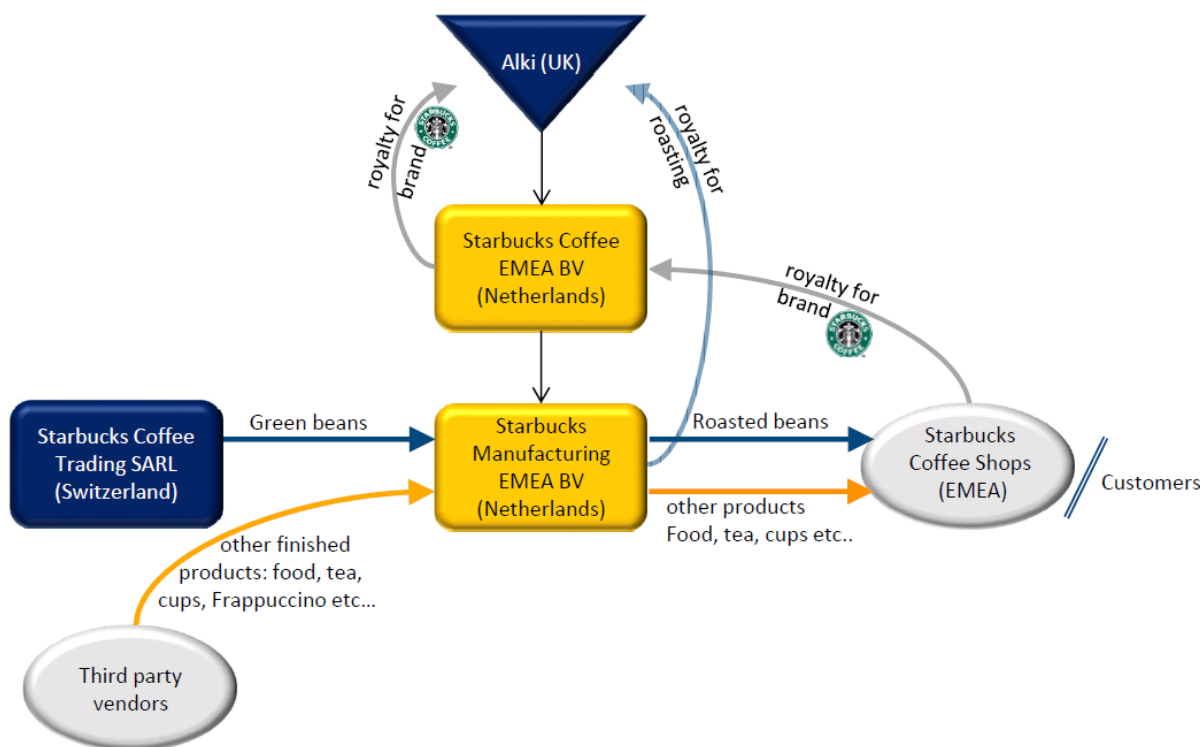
Alki (UK)

royalty for brand

STARBUCKS COFFEE

royalty for roasting

Starbucks Coffee EMEA BV (Netherlands)

royalty for brand

STARBUCKS COFFEE

Starbucks Coffee Trading SARL (Switzerland)

Green beans

Starbucks Manufacturing EMEA BV (Netherlands)

Roasted beans

Starbucks Coffee Shops (EMEA)

Customers

other products Food, tea, cups etc..

other finished products: food, tea, cups, Frappuccino etc...

Third party vendors